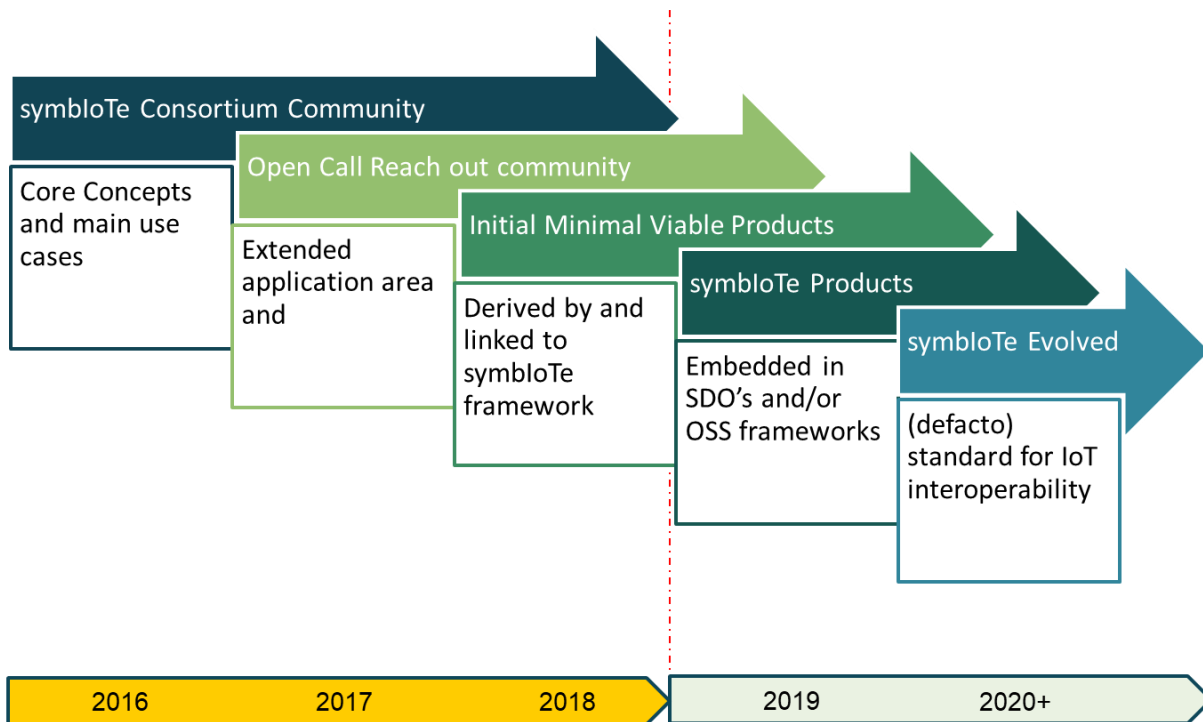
symbIoTe Consortium Community

Core Concepts and main use cases

Open Call Reach out community

Extended application area and

Initial Minimal Viable Products

Derived by and linked to symbIoTe framework

symbIoTe Products

Embedded in SDO's and/or OSS frameworks

symbIoTe Evolved

(defacto) standard for IoT interoperability

2016 2017 2018

2019 2020+